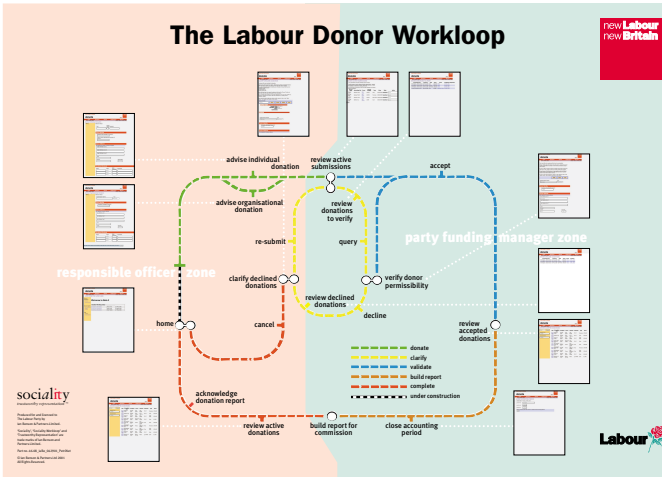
The Labour Donor Workloop

new Labour new Britain

advise individual donation

review active submissions

accept

advise organisational donation

review donations to verify

re-submit

query

party funding manager zone

responsible officer zone

clarify declined donations

verify donor permissibility

review declined donations

decline

home

cancel

review accepted donations

donate

clarify

validate

build report

complete

under construction

acknowledge donation report

review active donations

build report for commission

close accounting period

sociality

Labour

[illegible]